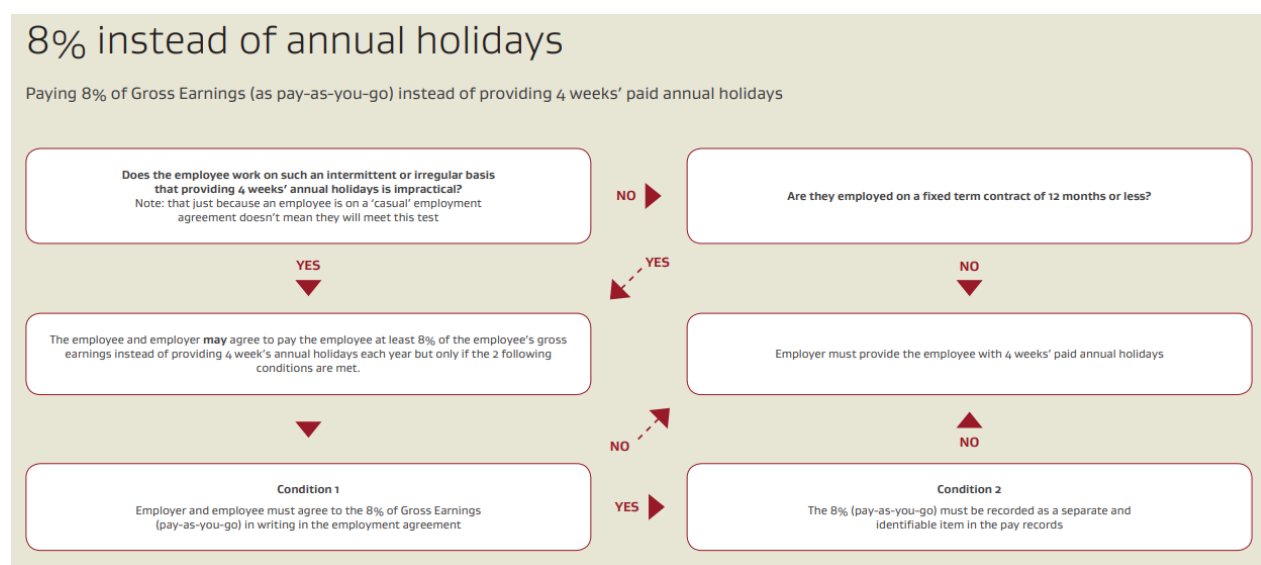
8% instead of annual holidays

Paying 8% of Gross Earnings (as pay-as-you-go) instead of providing 4 weeks' paid annual holidays

Does the employee work on such an intermittent or irregular basis that providing 4 weeks' annual holidays is impractical?
Note: that just because an employee is on a 'casual' employment agreement doesn't mean they will meet this test

NO

Are they employed on a fixed term contract of 12 months or less?

YES

YES

NO

The employee and employer may agree to pay the employee at least 8% of the employee's gross earnings instead of providing 4 week's annual holidays each year but only if the 2 following conditions are met.

Employer must provide the employee with 4 weeks' paid annual holidays

NO

NO

Condition 1
Employer and employee must agree to the 8% of Gross Earnings (pay-as-you-go) in writing in the employment agreement

YES

Condition 2
The 8% (pay-as-you-go) must be recorded as a separate and identifiable item in the pay records